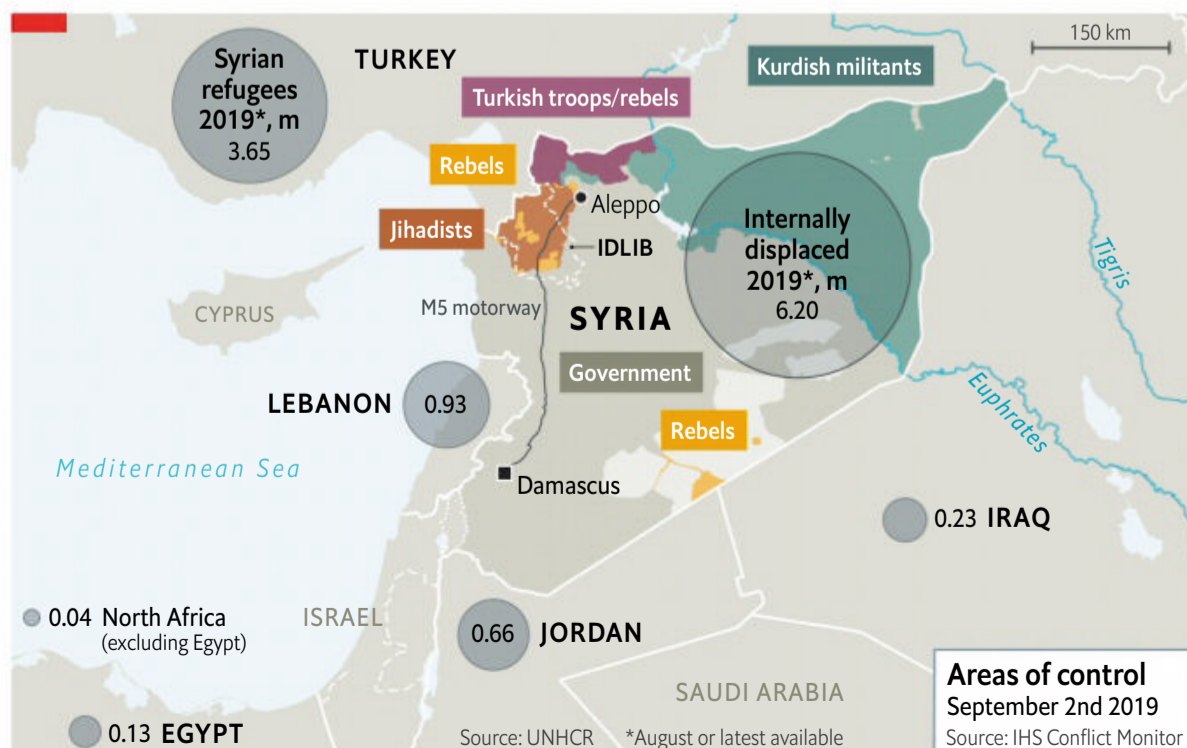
Syrian refugees 2019*, m
3.65

TURKEY

Turkish troops/rebels

Kurdish militants

150 km

Rebels

Aleppo

Jihadists

IDLIB

Internally displaced 2019*, m
6.20

Tigris

CYPRUS

M5 motorway

SYRIA

Government

Euphrates

LEBANON 0.93

Rebels

Mediterranean Sea

Damascus

0.23 IRAQ

0.04 North Africa (excluding Egypt)

ISRAEL

0.66 JORDAN

SAUDI ARABIA

0.13 EGYPT

Source: UNHCR *August or latest available

Areas of control
September 2nd 2019
Source: IHS Conflict Monitor